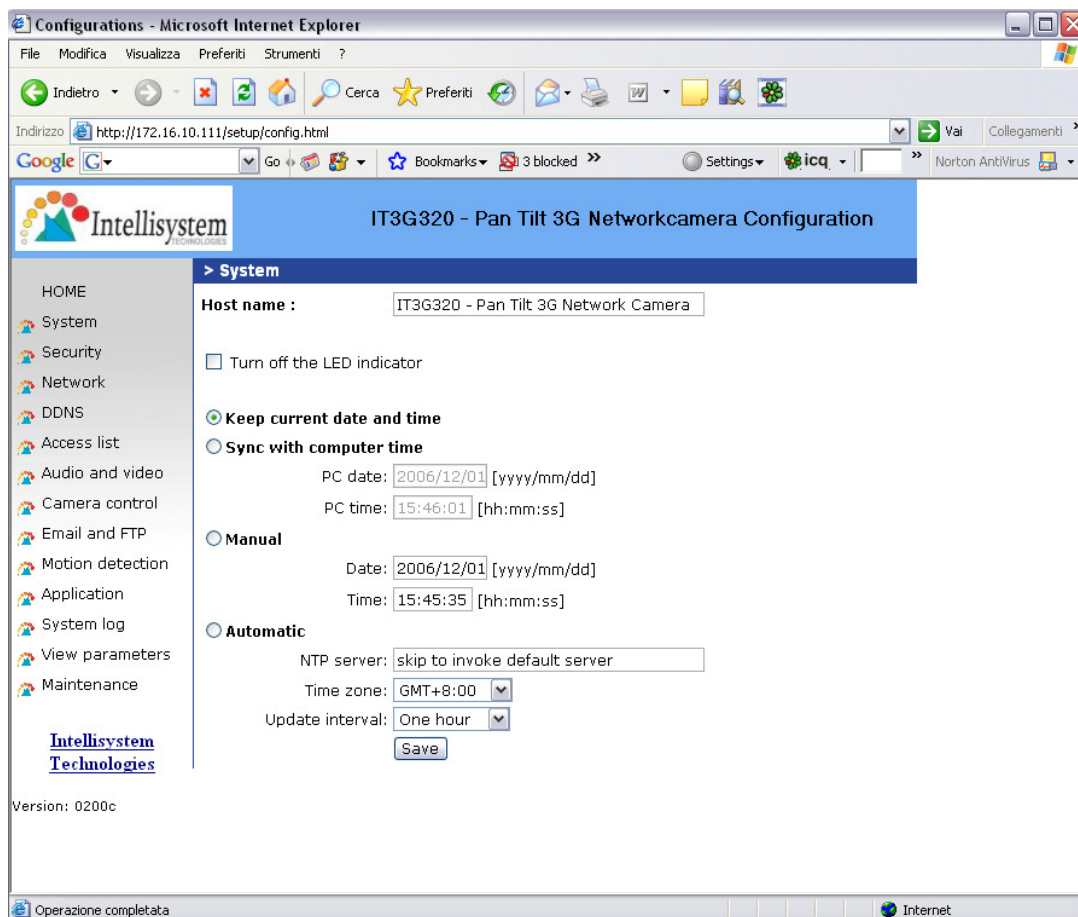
Configurations - Microsoft Internet Explorer

File Modifica Visualizza Preferiti Strumenti ?

Indietro Cerca Preferiti

Indirizzo http://172.16.10.111/setup/config.html Vai Collegamenti

Google Go Bookmarks 3 blocked Settings icq Norton AntiVirus

Intellisystem TECHNOLOGIES

IT3G320 - Pan Tilt 3G Networkcamera Configuration

> System

HOME
System
Security
Network
DDNS
Access list
Audio and video
Camera control
Email and FTP
Motion detection
Application
System log
View parameters
Maintenance

Intellisystem Technologies

Version: 0200c

Host name : IT3G320 - Pan Tilt 3G Network Camera

Turn off the LED indicator

Keep current date and time

Sync with computer time

PC date: 2006/12/01 [yyyy/mm/dd]

PC time: 15:46:01 [hh:mm:ss]

Manual

Date: 2006/12/01 [yyyy/mm/dd]

Time: 15:45:35 [hh:mm:ss]

Automatic

NTP server: skip to invoke default server

Time zone: GMT+8:00

Update interval: One hour

Save

Operazione completata

Internet